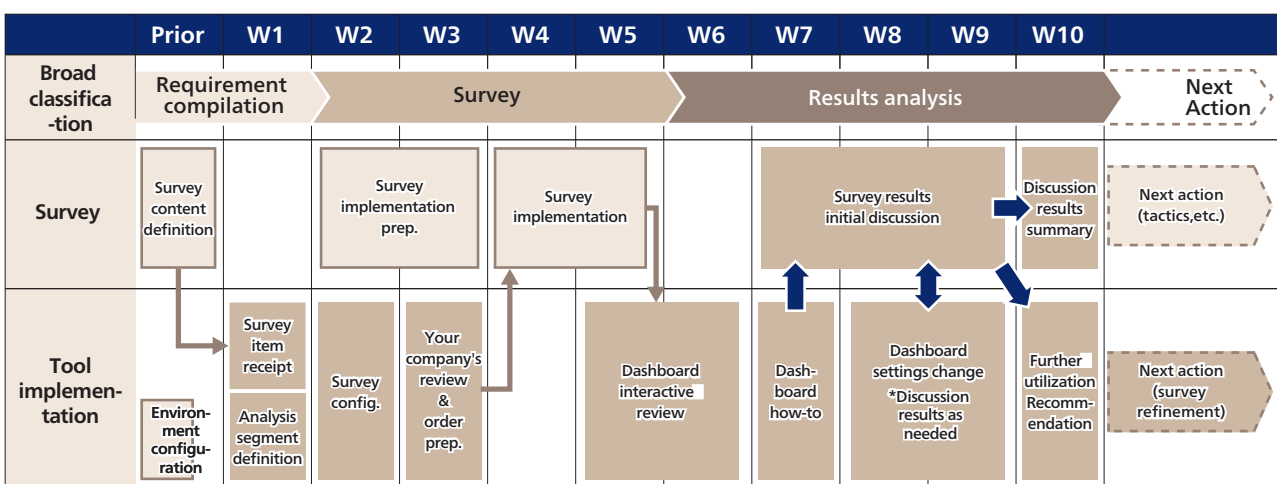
| | Prior | W1 | W2 | W3 | W4 | W5 | W6 | W7 | W8 | W9 | W10 | |
|---|---|---|---|---|---|---|---|---|---|---|---|---|
| Broad classification | Requirement compilation | | Survey | | | | Results analysis | | | | | Next Action |
| Survey | Survey content definition | | Survey implementation prep. | | Survey implementation | | | Survey results initial discussion | | | Discussion results summary | Next action (tactics,etc.) |
| Tool implementation | Environment configuration | Survey item receipt / Analysis segment definition | Survey config. | Your company's review & order prep. | | Dashboard interactive review | | Dashboard how-to | Dashboard settings change *Discussion results as needed | | Further utilization Recommendation | Next action (survey refinement) |